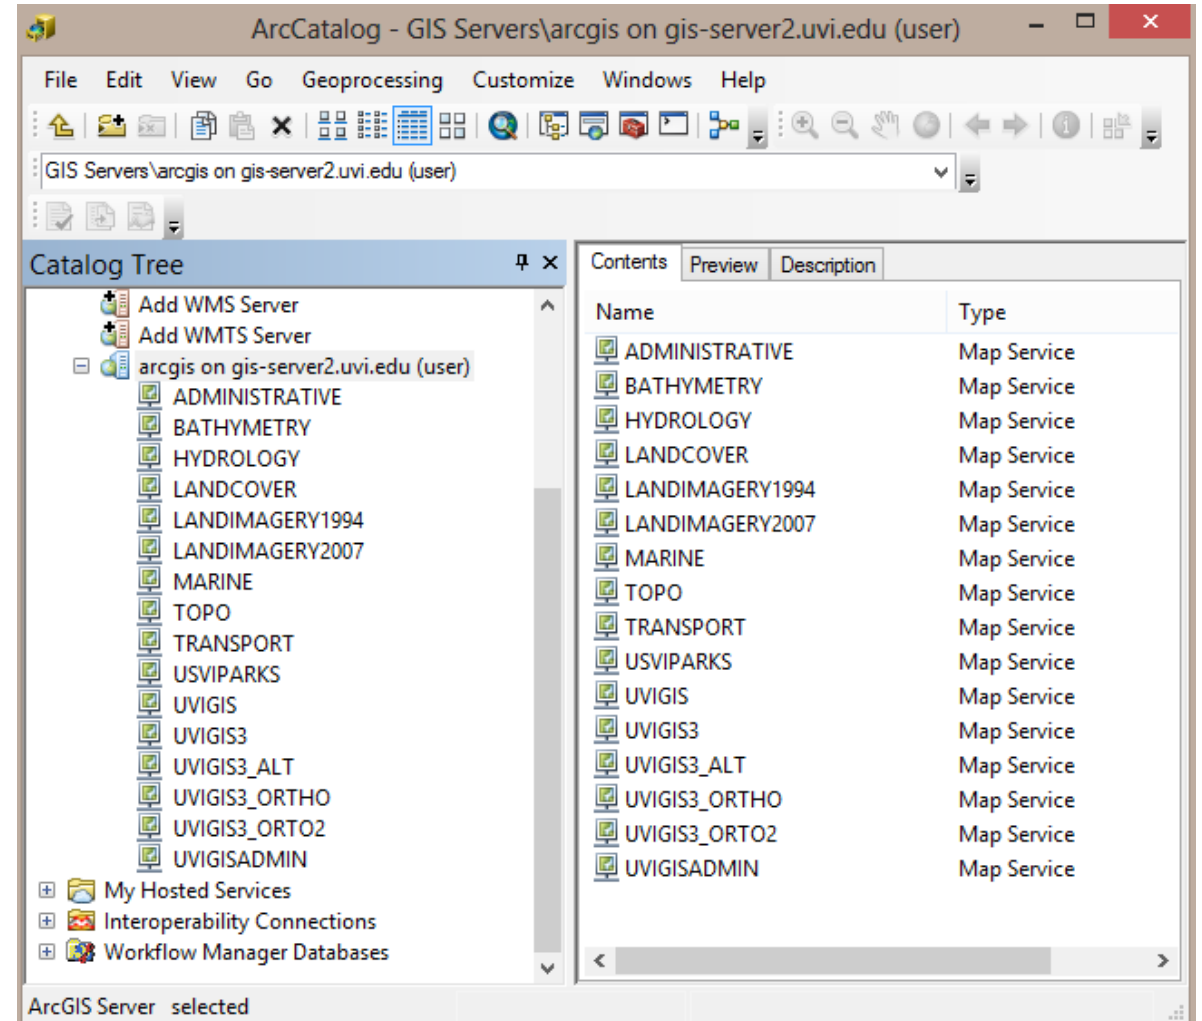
ArcCatalog - GIS Servers\arcgis on gis-server2.uvi.edu (user)

File Edit View Go Geoprocessing Customize Windows Help

GIS Servers\arcgis on gis-server2.uvi.edu (user)

Catalog Tree

Add WMS Server
Add WMTS Server
arcgis on gis-server2.uvi.edu (user)
ADMINISTRATIVE
BATHYMETRY
HYDROLOGY
LANDCOVER
LANDIMAGERY1994
LANDIMAGERY2007
MARINE
TOPO
TRANSPORT
USVIPARKS
UVIGIS
UVIGIS3
UVIGIS3_ALT
UVIGIS3_ORTHO
UVIGIS3_ORTO2
UVIGISADMIN
My Hosted Services
Interoperability Connections
Workflow Manager Databases

Contents Preview Description

| Name | Type |
|---|---|
| ADMINISTRATIVE | Map Service |
| BATHYMETRY | Map Service |
| HYDROLOGY | Map Service |
| LANDCOVER | Map Service |
| LANDIMAGERY1994 | Map Service |
| LANDIMAGERY2007 | Map Service |
| MARINE | Map Service |
| TOPO | Map Service |
| TRANSPORT | Map Service |
| USVIPARKS | Map Service |
| UVIGIS | Map Service |
| UVIGIS3 | Map Service |
| UVIGIS3_ALT | Map Service |
| UVIGIS3_ORTHO | Map Service |
| UVIGIS3_ORTO2 | Map Service |
| UVIGISADMIN | Map Service |

ArcGIS Server selected